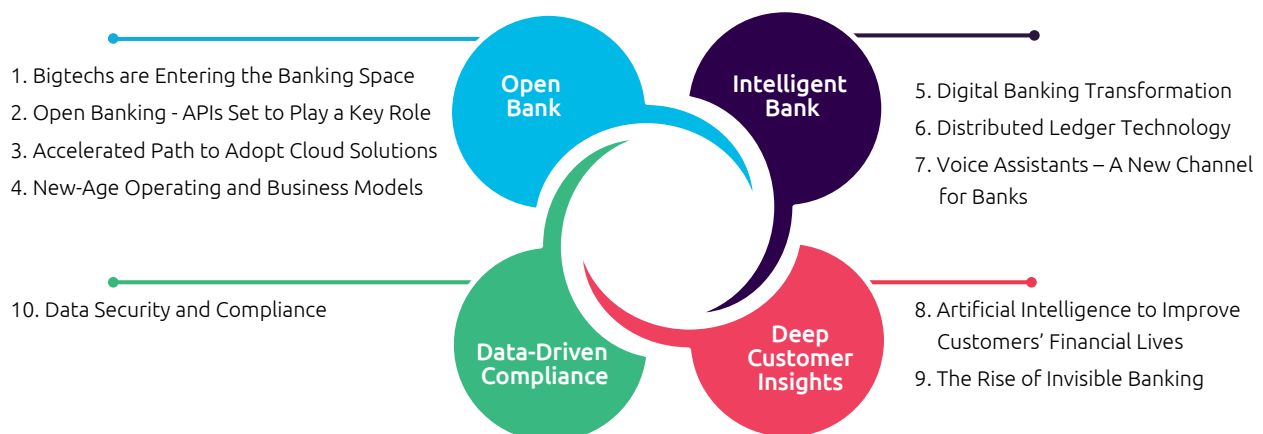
Open Bank

1. Bigtechs are Entering the Banking Space
2. Open Banking - APIs Set to Play a Key Role
3. Accelerated Path to Adopt Cloud Solutions
4. New-Age Operating and Business Models

Intelligent Bank

5. Digital Banking Transformation
6. Distributed Ledger Technology
7. Voice Assistants – A New Channel for Banks

Data-Driven Compliance

10. Data Security and Compliance

Deep Customer Insights

8. Artificial Intelligence to Improve Customers' Financial Lives
9. The Rise of Invisible Banking